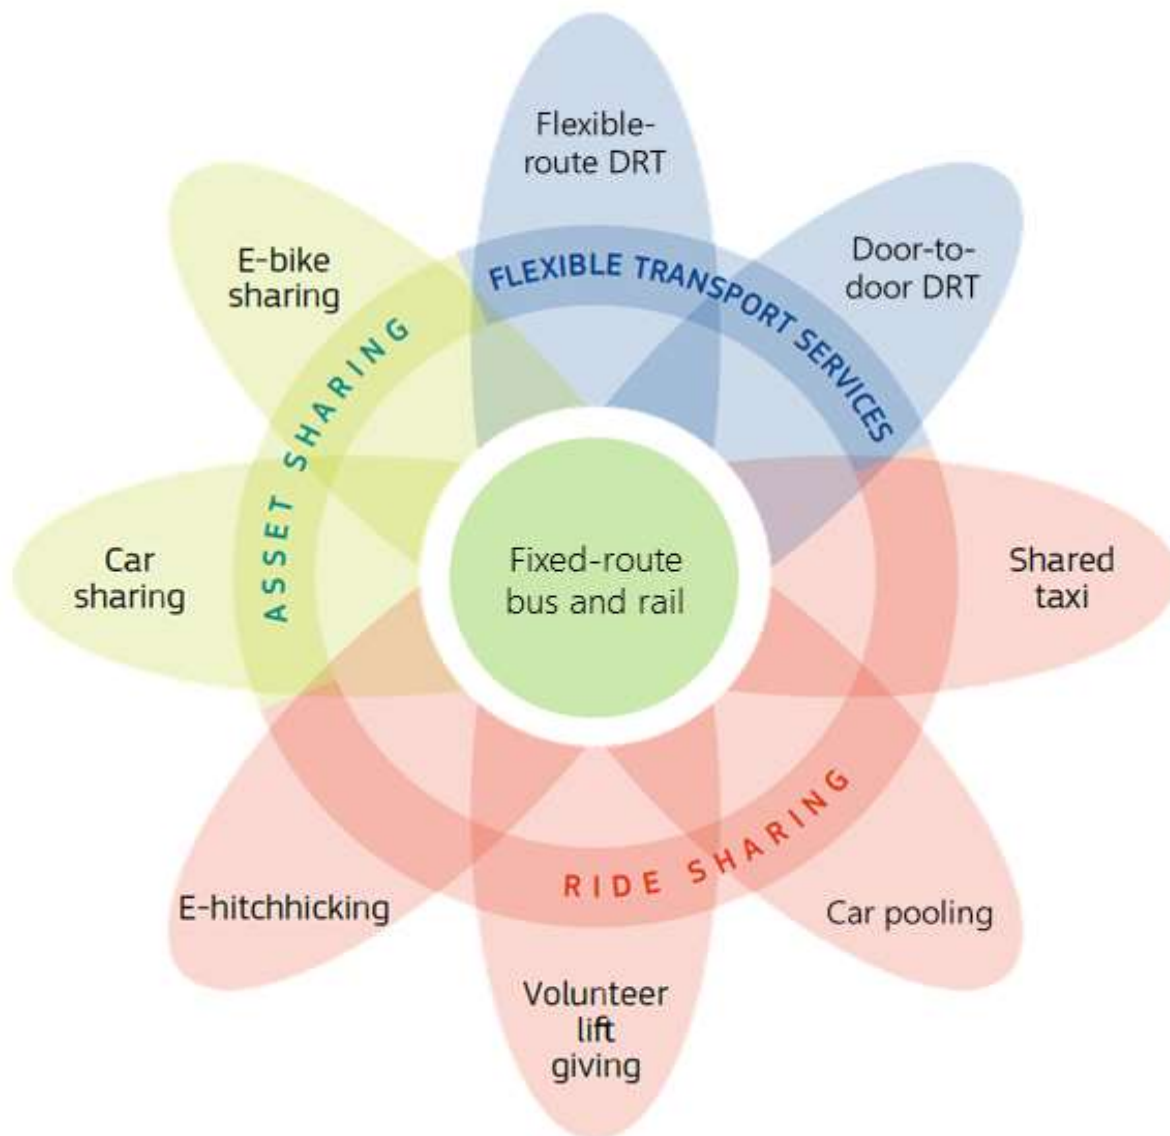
Flexible-route DRT

Door-to-door DRT

E-bike sharing

FLEXIBLE TRANSPORT SERVICES

ASSET SHARING

Car sharing

Fixed-route bus and rail

Shared taxi

RIDE SHARING

E-hitchhicking

Car pooling

Volunteer lift giving